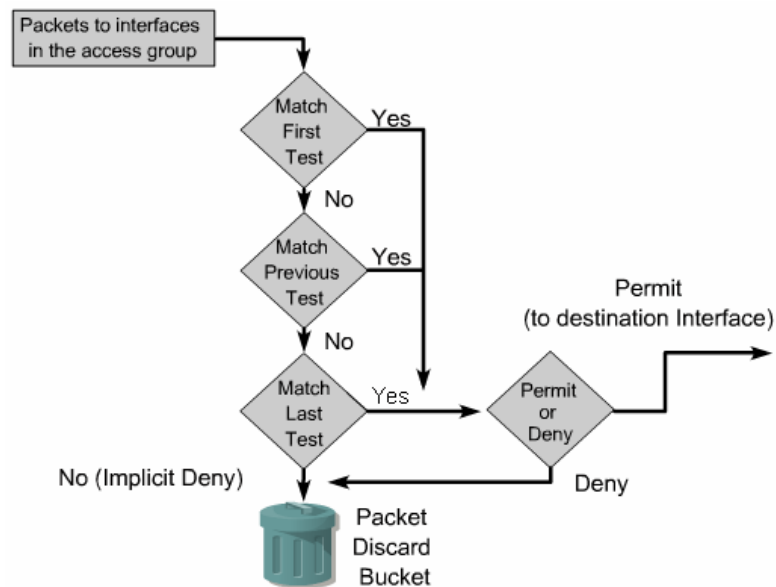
Packets to interfaces in the access group

Match First Test

Yes

No

Match Previous Test

Yes

No

Match Last Test

Yes

Permit (to destination Interface)

Permit or Deny

No (Implicit Deny)

Deny

Packet Discard Bucket